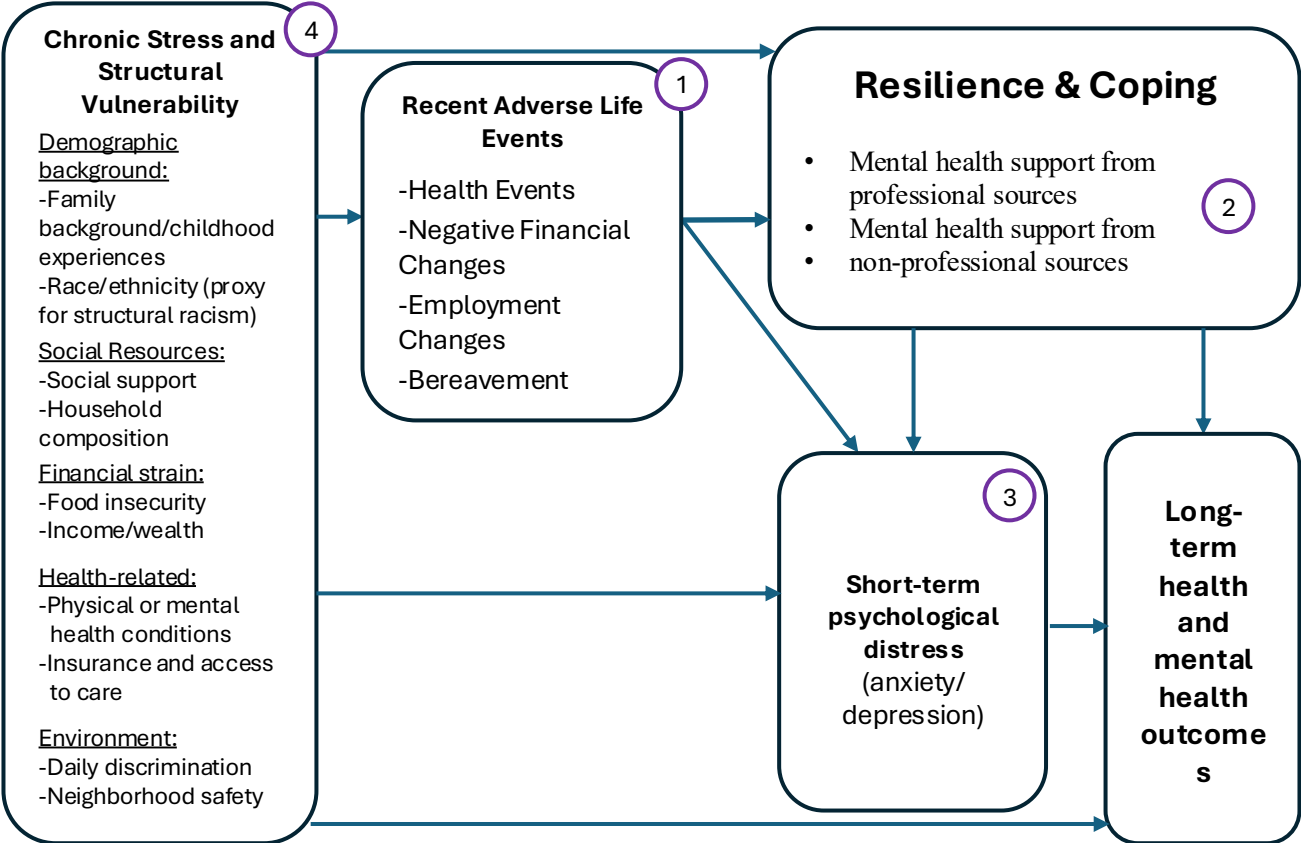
4

Chronic Stress and Structural Vulnerability

Demographic background:
-Family background/childhood experiences
-Race/ethnicity (proxy for structural racism)
Social Resources:
-Social support
-Household composition
Financial strain:
-Food insecurity
-Income/wealth
Health-related:
-Physical or mental health conditions
-Insurance and access to care
Environment:
-Daily discrimination
-Neighborhood safety

1

Recent Adverse Life Events

-Health Events
-Negative Financial Changes
-Employment Changes
-Bereavement

Resilience & Coping

• Mental health support from professional sources
• Mental health support from
• non-professional sources

2

3

Short-term psychological distress
(anxiety/ depression)

Long-term health and mental health outcomes